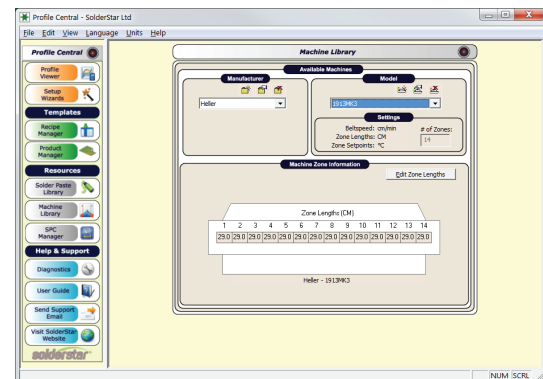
Profile Central - SolderStar Ltd

File Edit View Language Units Help

Profile Central

Profile Viewer

Setup Wizards

Templates

Recipe Manager

Product Manager

Resources

Solder Paste Library

Machine Library

SPC Manager

Help & Support

Diagnostics

User Guide

Send Support Email

Visit SolderStar Website

solderstar

Machine Library

Available Machines

Manufacturer

Heller

Model

1913MK3

Settings

Beltspeed: cm/min
Zone Lengths: CM
Zone Setpoints: °C

# of Zones:
14

Machine Zone Information

Edit Zone Lengths

Zone Lengths (CM)

| 1 | 2 | 3 | 4 | 5 | 6 | 7 | 8 | 9 | 10 | 11 | 12 | 13 | 14 |
|---|---|---|---|---|---|---|---|---|---|---|---|---|---|
| 29.0 | 29.0 | 29.0 | 29.0 | 29.0 | 29.0 | 29.0 | 29.0 | 29.0 | 29.0 | 29.0 | 29.0 | 29.0 | 29.0 |

Heller - 1913MK3

NUM SCRL